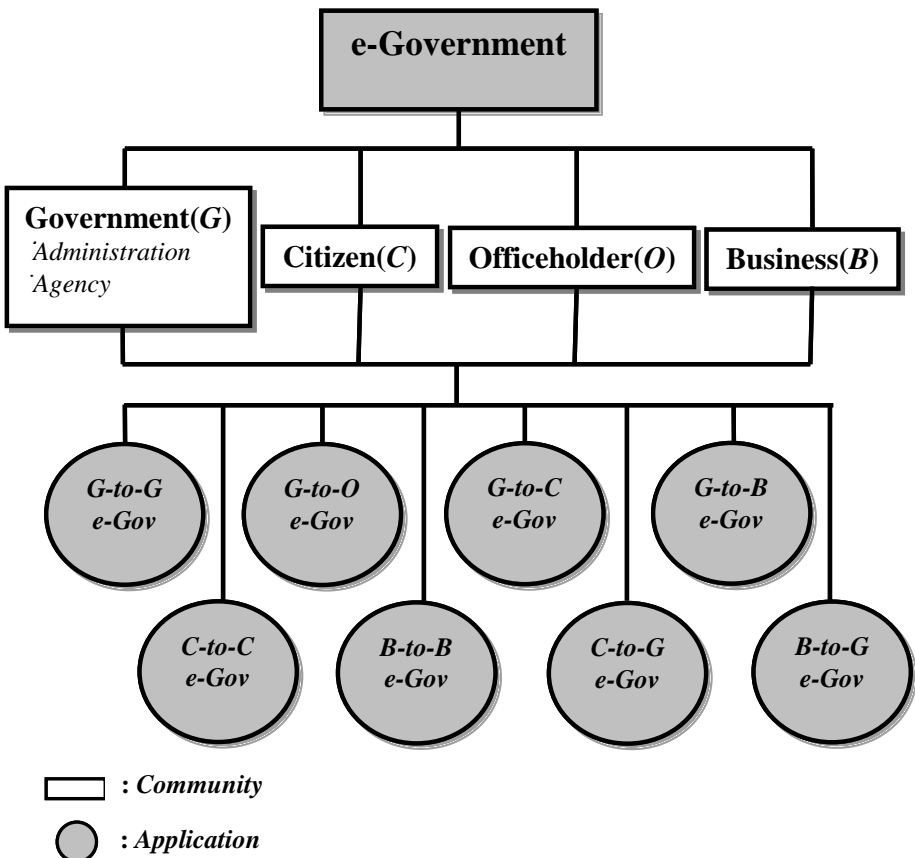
e-Government

Government(G)
·Administration
·Agency

Citizen(C)

Officeholder(O)

Business(B)

G-to-G e-Gov

G-to-O e-Gov

G-to-C e-Gov

G-to-B e-Gov

C-to-C e-Gov

B-to-B e-Gov

C-to-G e-Gov

B-to-G e-Gov

: Community

: Application